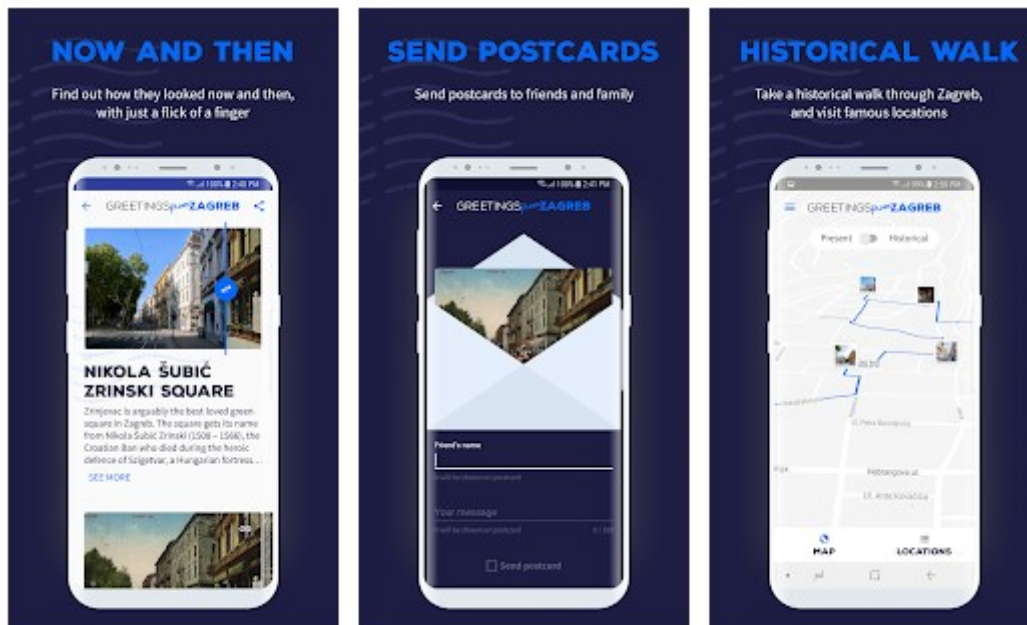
NOW AND THEN

Find out how they looked now and then, with just a flick of a finger

GREETINGS from ZAGREB

NIKOLA ŠUBIĆ ZRINSKI SQUARE

Zrinjevac is arguably the best loved green square in Zagreb. The square gets its name from Nikola Šubić Zrinski (1508 – 1566), the Croatian Ban who died during the heroic defence of Szigetvar, a Hungarian fortress ...

SEE MORE

SEND POSTCARDS

Send postcards to friends and family

GREETINGS from ZAGREB

Friend's name

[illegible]

Your message

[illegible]

Send postcard

HISTORICAL WALK

Take a historical walk through Zagreb, and visit famous locations

GREETINGS from ZAGREB

Present Historical

MAP

LOCATIONS